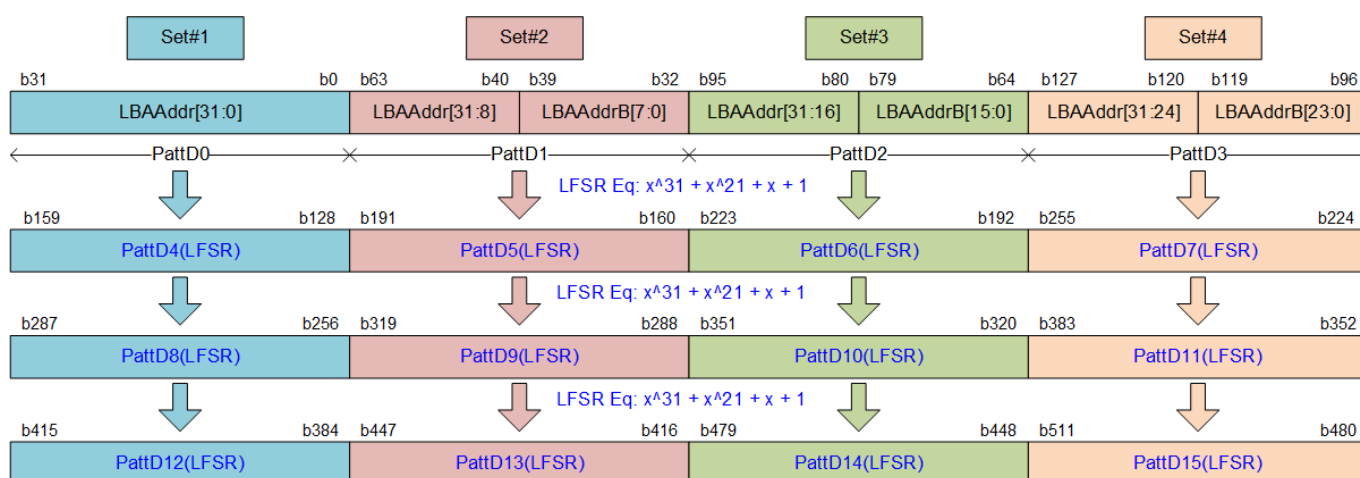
Set#1
Set#2
Set#3
Set#4

b31 b0 b63 b40 b39 b32 b95 b80 b79 b64 b127 b120 b119 b96

| LBAAddr[31:0] | LBAAddr[31:8] | LBAAddrB[7:0] | LBAAddr[31:16] | LBAAddrB[15:0] | LBAAddr[31:24] | LBAAddrB[23:0] |
|---|---|---|---|---|---|---|

PattD0 PattD1 PattD2 PattD3

LFSR Eq: x^31 + x^21 + x + 1

b159 b128 b191 b160 b223 b192 b255 b224

| PattD4(LFSR) | PattD5(LFSR) | PattD6(LFSR) | PattD7(LFSR) |
|---|---|---|---|

LFSR Eq: x^31 + x^21 + x + 1

b287 b256 b319 b288 b351 b320 b383 b352

| PattD8(LFSR) | PattD9(LFSR) | PattD10(LFSR) | PattD11(LFSR) |
|---|---|---|---|

LFSR Eq: x^31 + x^21 + x + 1

b415 b384 b447 b416 b479 b448 b511 b480

| PattD12(LFSR) | PattD13(LFSR) | PattD14(LFSR) | PattD15(LFSR) |
|---|---|---|---|